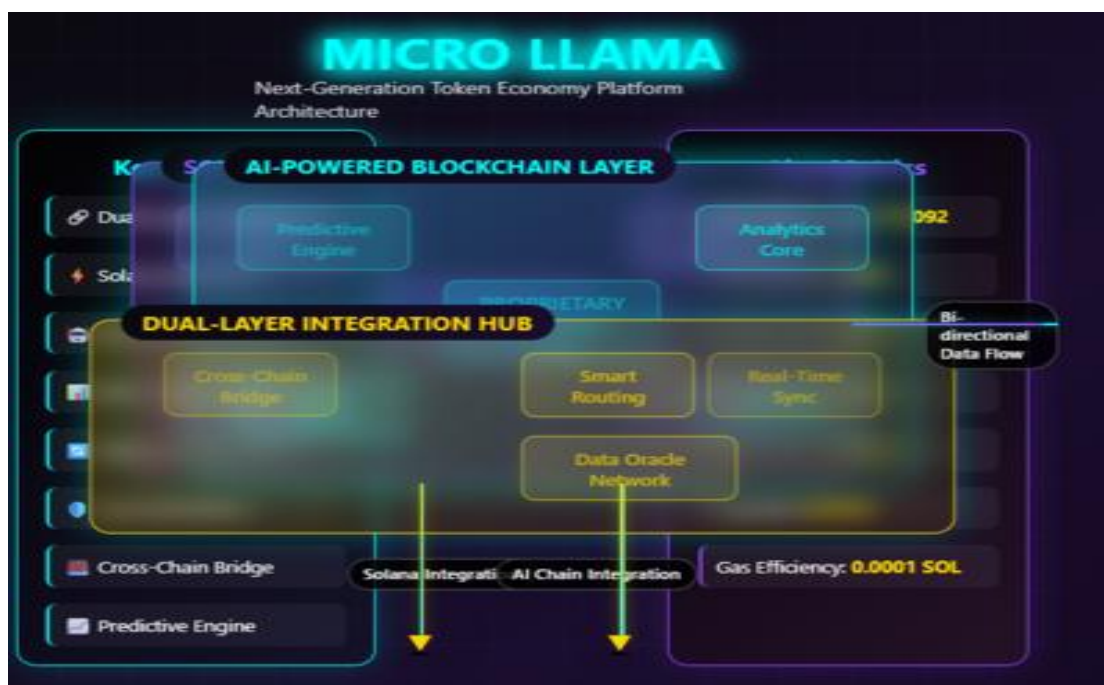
MICRO LLAMA

Next-Generation Token Economy Platform Architecture

Ke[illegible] S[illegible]

AI-POWERED BLOCKCHAIN LAYER

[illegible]

Dua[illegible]

Sola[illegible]

Predictive Engine

Analytics Core

PROPRIETARY

092

DUAL-LAYER INTEGRATION HUB

Bi-directional Data Flow

Cross-Chain Bridge

Smart Routing

Real-Time Sync

Data Oracle Network

Cross-Chain Bridge

Predictive Engine

Solana Integrati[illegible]

AI Chain Integration

Gas Efficiency: 0.0001 SOL